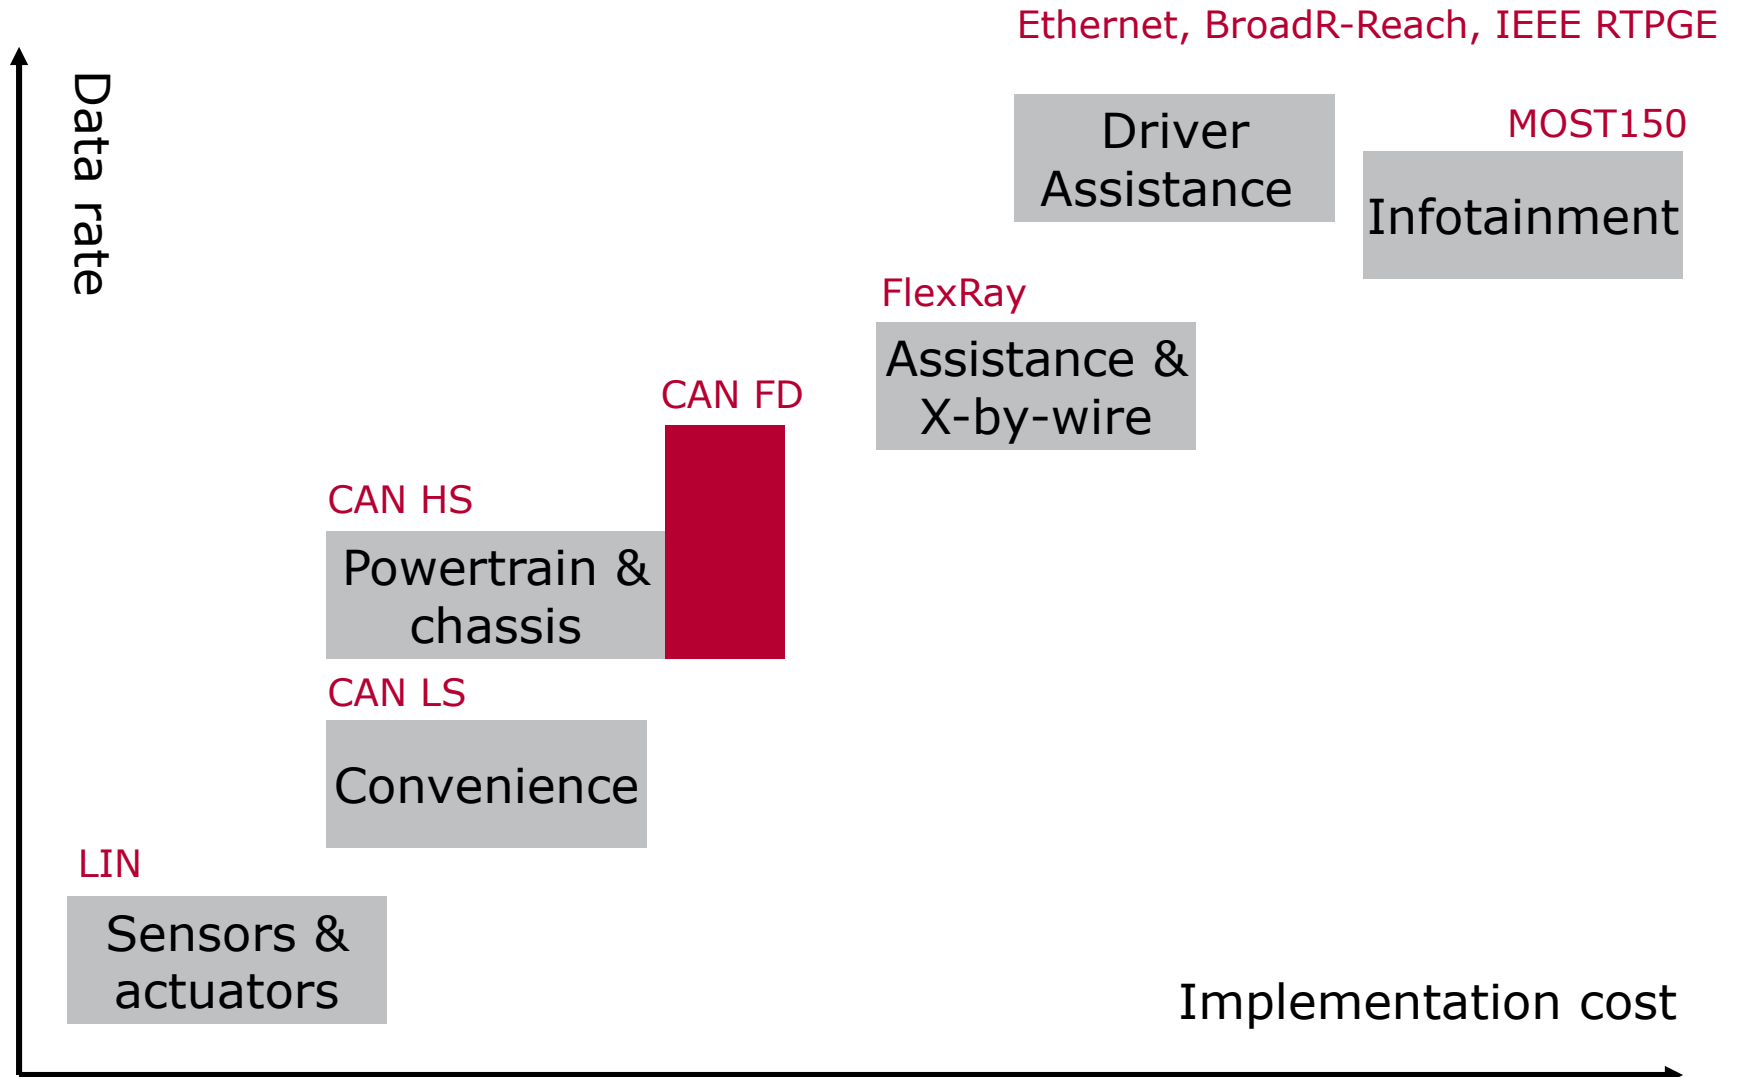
Data rate

Ethernet, BroadR-Reach, IEEE RTPGE

Driver Assistance

MOST150

Infotainment

FlexRay

Assistance & X-by-wire

CAN FD

CAN HS

Powertrain & chassis

CAN LS

Convenience

LIN

Sensors & actuators

Implementation cost